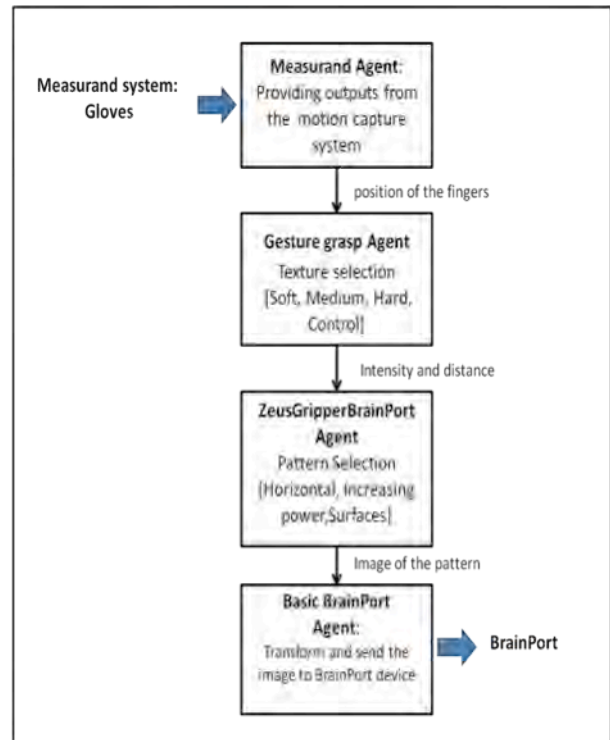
Measurand system: Gloves

Measurand Agent: Providing outputs from the motion capture system

position of the fingers

Gesture grasp Agent
Texture selection [Soft, Medium, Hard, Control]

Intensity and distance

ZeusGripperBrainPort Agent
Pattern Selection [Horizontal, Increasing power,Surfaces]

Image of the pattern

Basic BrainPort Agent:
Transform and send the image to BrainPort device

BrainPort